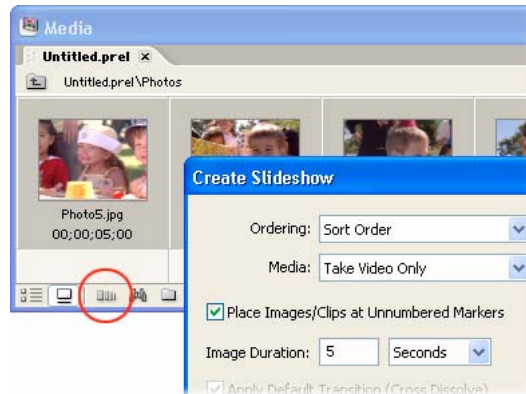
Media

Untitled.prel ×

Untitled.prel\Photos

Photo5.jpg
00;00;05;00

Create Slideshow

Ordering: Sort Order

Media: Take Video Only

Place Images/Clips at Unnumbered Markers

Image Duration: 5 Seconds

Apply Default Transition (Cross Dissolve)